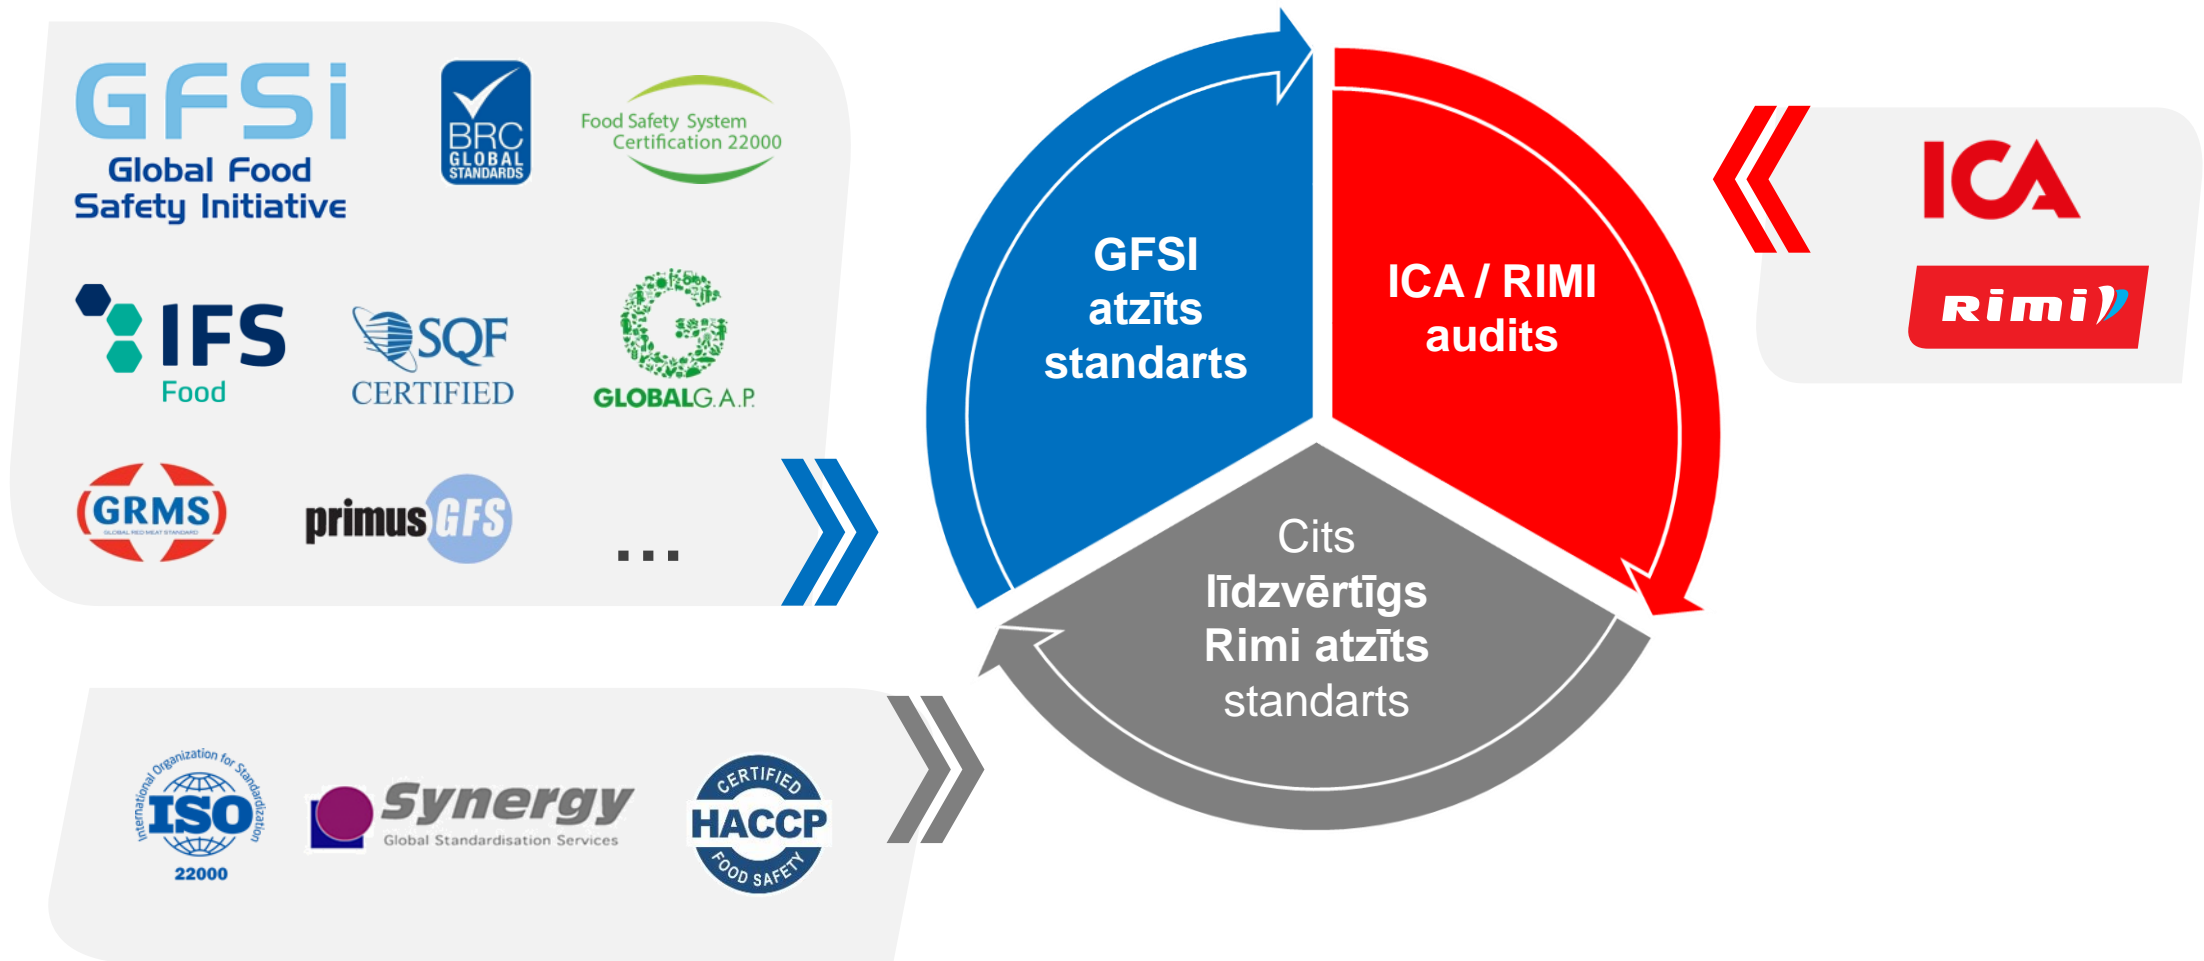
GFSi
Global Food Safety Initiative

BRC GLOBAL STANDARDS

Food Safety System Certification 22000

IFS Food

SQF CERTIFIED

GLOBALG.A.P.

GRMS
GLOBAL RED MEAT STANDARD

primus GFS

...

GFSI atzīts standarts

ICA / RIMI audits

Cits līdzvērtīgs Rimi atzīts standarts

ICA

Rimi

International Organization for Standardization
ISO
22000

Synergy
Global Standardisation Services

CERTIFIED
HACCP
FOOD SAFETY